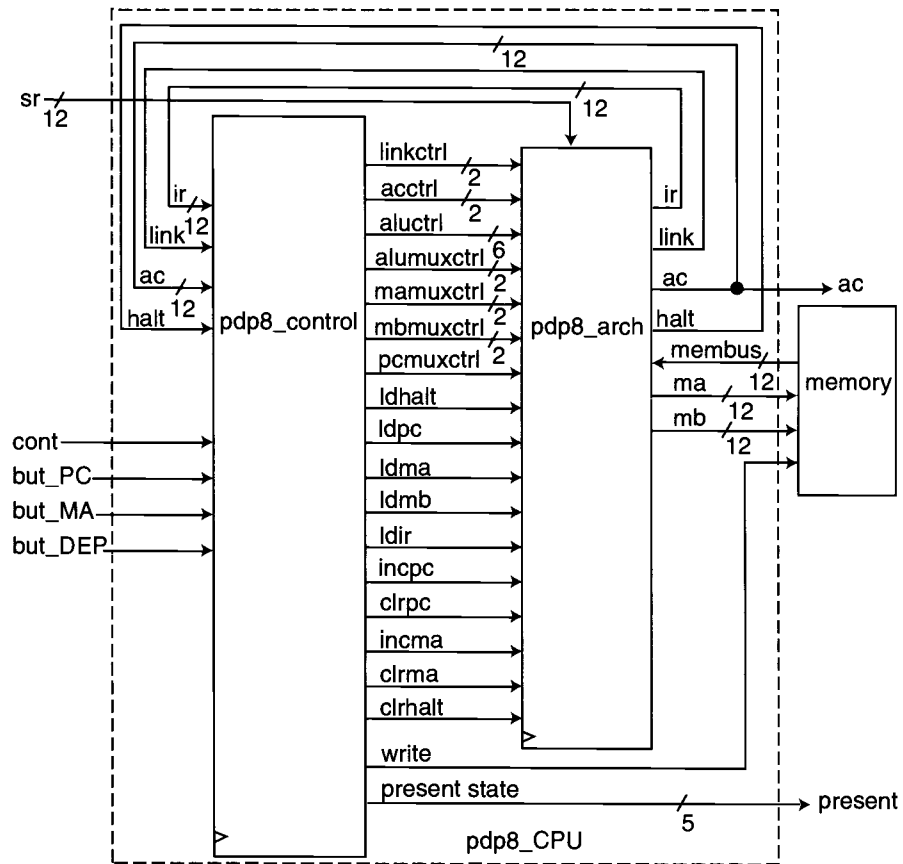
12
sr
12
12
ir
12
link
ac
12
halt
pdp8_control
linkctrl
2
acctrl
2
aluctrl
alumuxctrl
6
mamuxctrl
2
mbmuxctrl
2
pcmuxctrl
2
ldhalt
ldpc
ldma
ldmb
ldir
incpc
clrpc
incma
clrma
clrhalt
write
present state
5
pdp8_arch
ir
link
ac
halt
ac
membus
12
ma
12
mb
12
12
memory
cont
but_PC
but_MA
but_DEP
present
pdp8_CPU